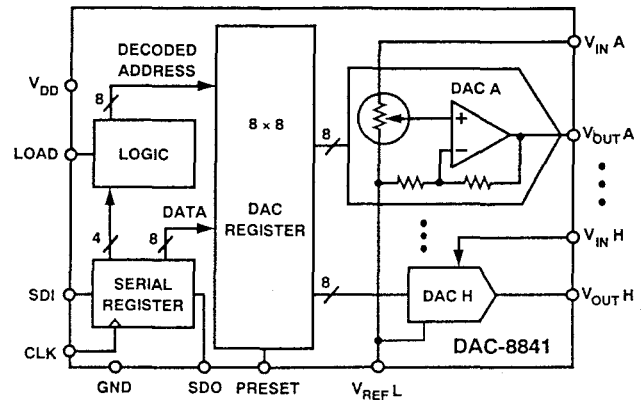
DECODED ADDRESS

$V_{DD}$

8

LOAD

LOGIC

4

8

DATA

SERIAL REGISTER

SDI

CLK

8 x 8

DAC REGISTER

8

8

DAC A

+

−

$V_{IN}$ A

$V_{OUT}$ A

$V_{IN}$ H

DAC H

$V_{OUT}$ H

DAC-8841

GND

SDO

PRESET

$V_{REF}$ L